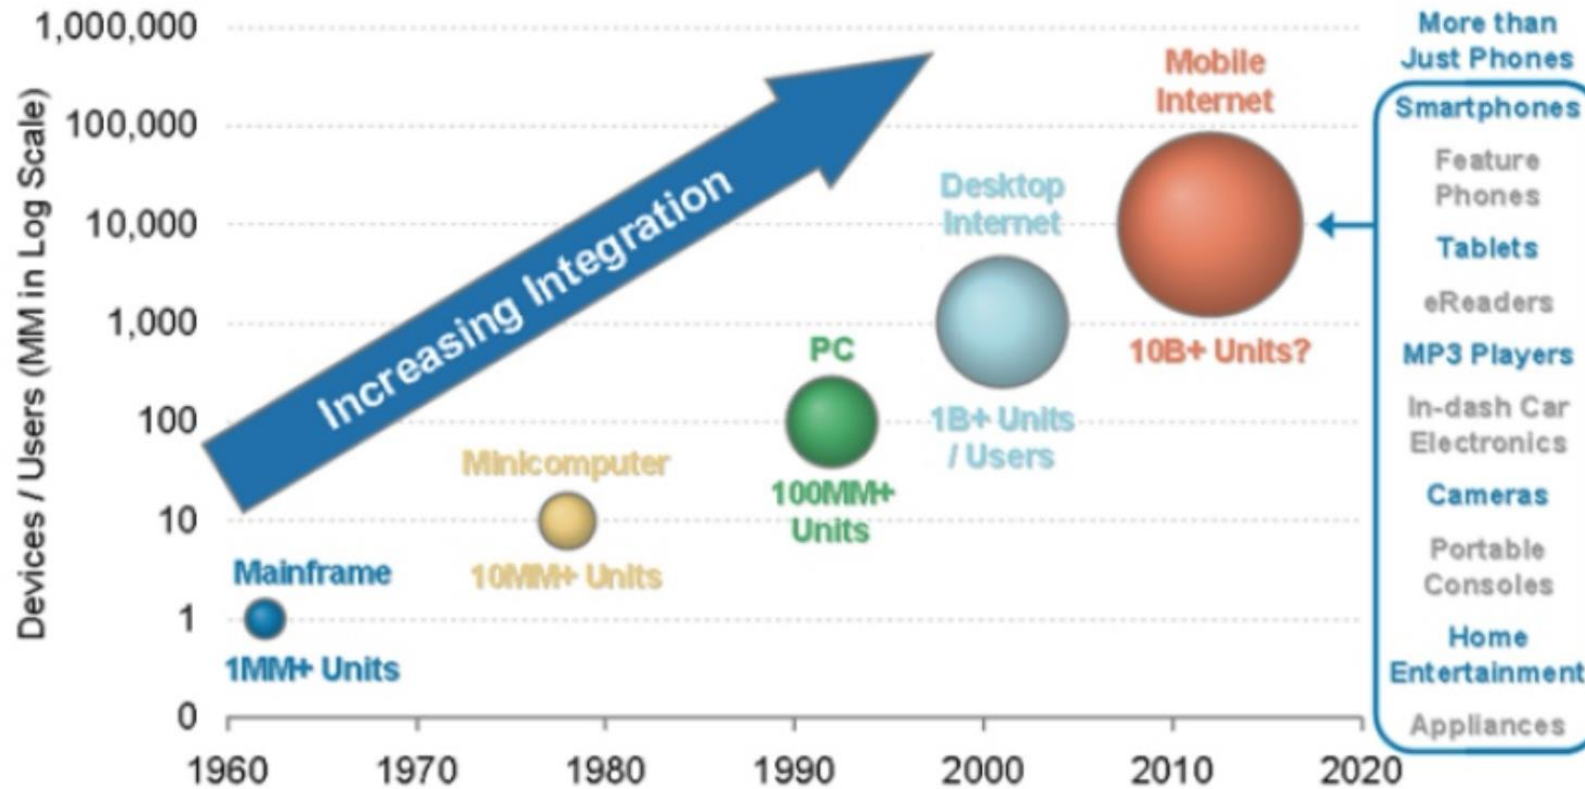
Devices / Users (MM in Log Scale)

1,000,000
100,000
10,000
1,000
100
10
1
0

1960 1970 1980 1990 2000 2010 2020

Increasing Integration

Mainframe
1MM+ Units

Minicomputer
10MM+ Units

PC
100MM+ Units

Desktop Internet
1B+ Units / Users

Mobile Internet
10B+ Units?

More than Just Phones
Smartphones
Feature Phones
Tablets
eReaders
MP3 Players
In-dash Car Electronics
Cameras
Portable Consoles
Home Entertainment
Appliances